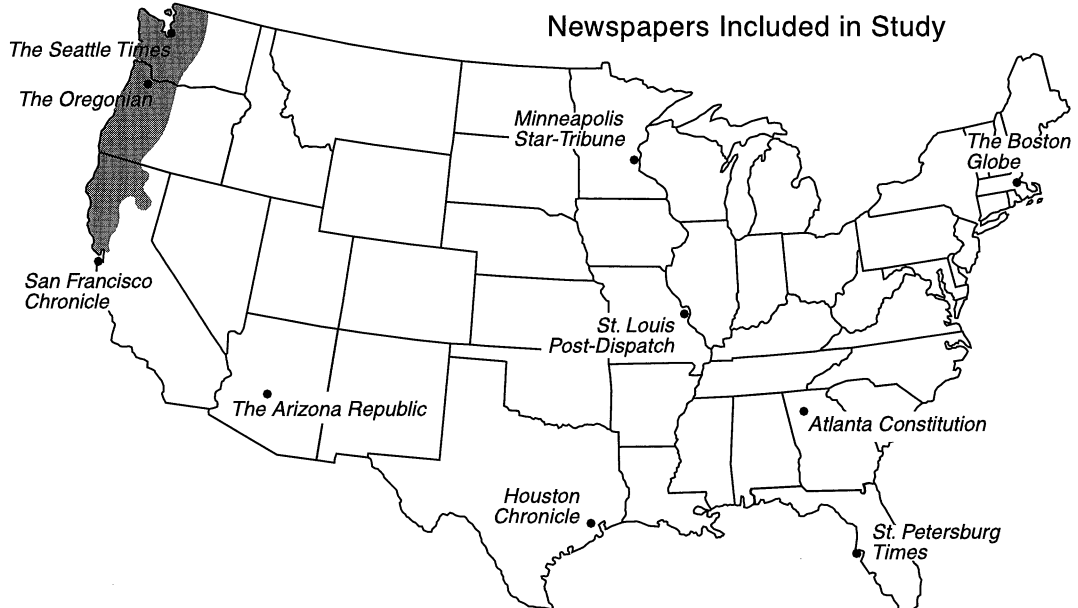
Newspapers Included in Study

The Seattle Times

The Oregonian

Minneapolis Star-Tribune

The Boston Globe

San Francisco Chronicle

St. Louis Post-Dispatch

The Arizona Republic

Atlanta Constitution

Houston Chronicle

St. Petersburg Times